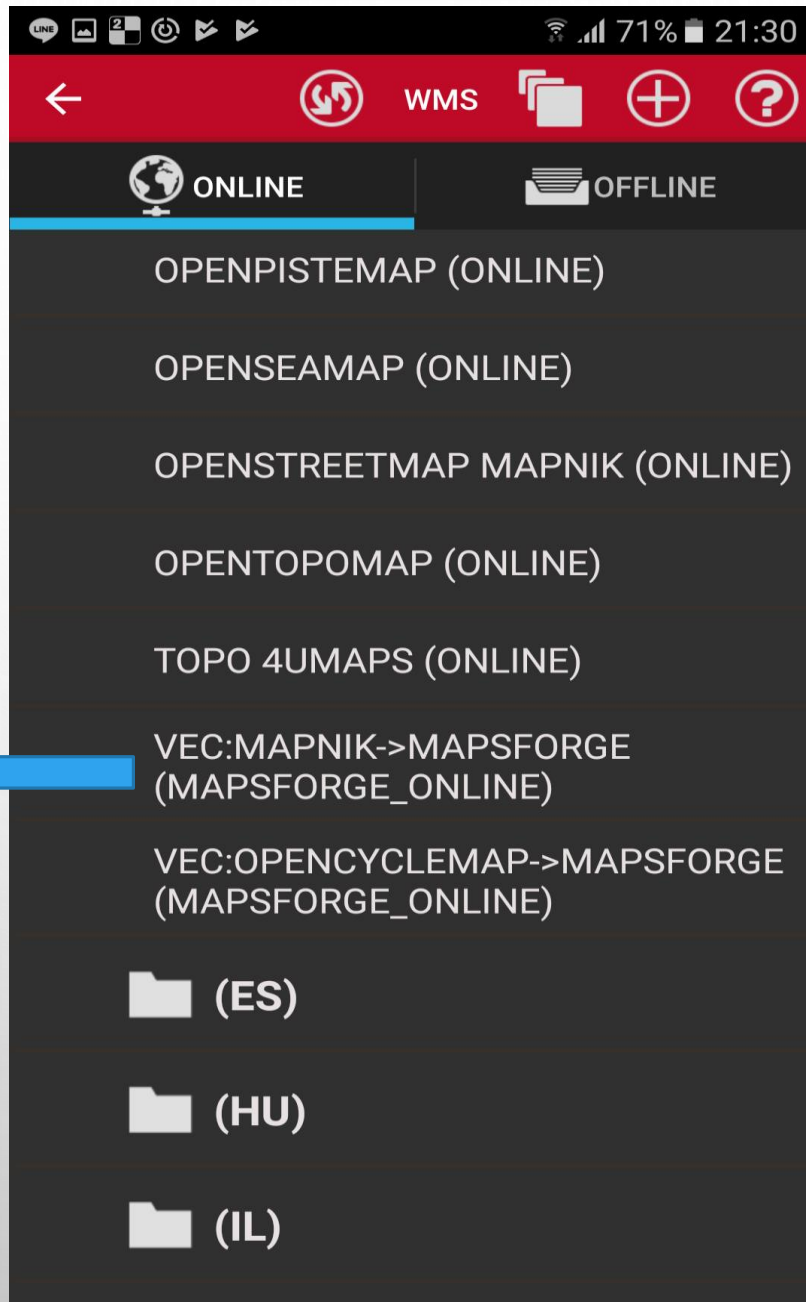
LINE 2 71% 21:30

WMS

ONLINE

OFFLINE

OPENPISTEMAP (ONLINE)

OPENSEAMAP (ONLINE)

OPENSTREETMAP MAPNIK (ONLINE)

OPENTOPOMAP (ONLINE)

TOPO 4UMAPS (ONLINE)

VEC:MAPNIK->MAPSFORGE (MAPSFORGE_ONLINE)

VEC:OPENCYCLEMAP->MAPSFORGE (MAPSFORGE_ONLINE)

(ES)

(HU)

(IL)